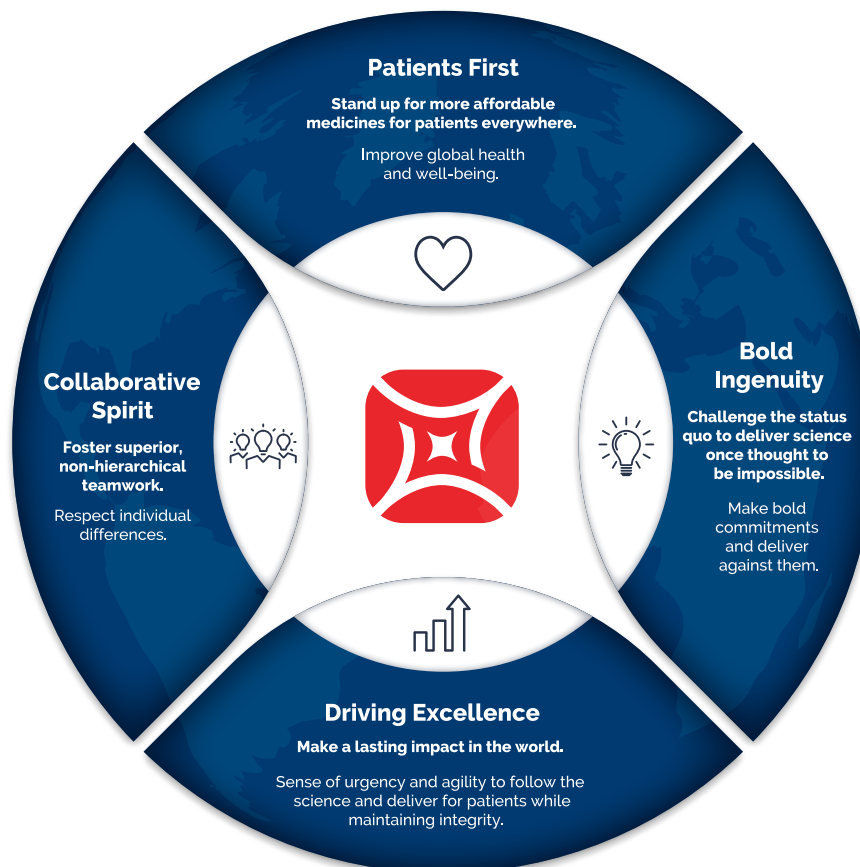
Patients First

Stand up for more affordable medicines for patients everywhere.

Improve global health and well-being.

Collaborative Spirit

Foster superior, non-hierarchical teamwork.

Respect individual differences.

Bold Ingenuity

Challenge the status quo to deliver science once thought to be impossible.

Make bold commitments and deliver against them.

Driving Excellence

Make a lasting impact in the world.

Sense of urgency and agility to follow the science and deliver for patients while maintaining integrity.